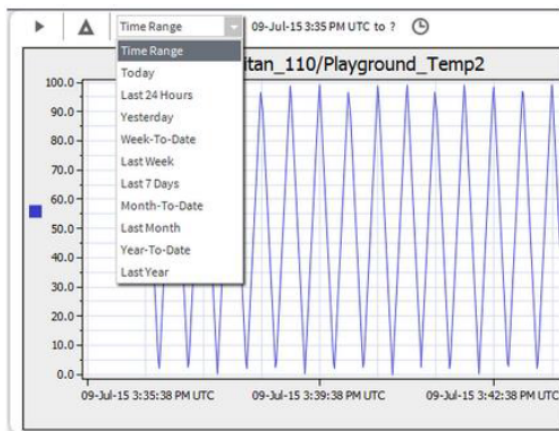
Time Range

09-Jul-15 3:35 PM UTC to ?

Time Range
Today
Last 24 Hours
Yesterday
Week-To-Date
Last Week
Last 7 Days
Month-To-Date
Last Month
Year-To-Date
Last Year

tan_110/Playground_Temp2

100.0
90.0
80.0
70.0
60.0
50.0
40.0
30.0
20.0
10.0
0.0

09-Jul-15 3:35:38 PM UTC
09-Jul-15 3:39:38 PM UTC
09-Jul-15 3:42:38 PM UTC